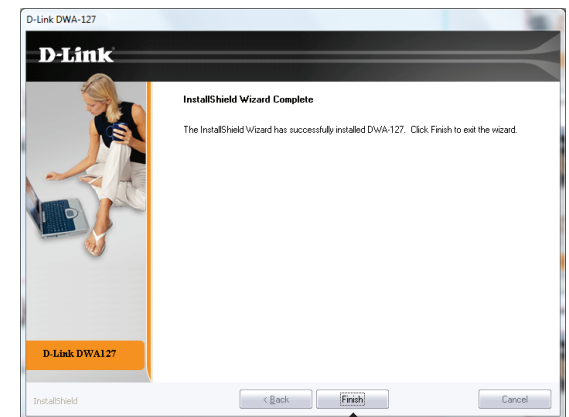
D-Link DWA-127

D-Link

InstallShield Wizard Complete

The InstallShield Wizard has successfully installed DWA-127. Click Finish to exit the wizard.

D-Link DWA127

InstallShield

< Back

Finish

Cancel